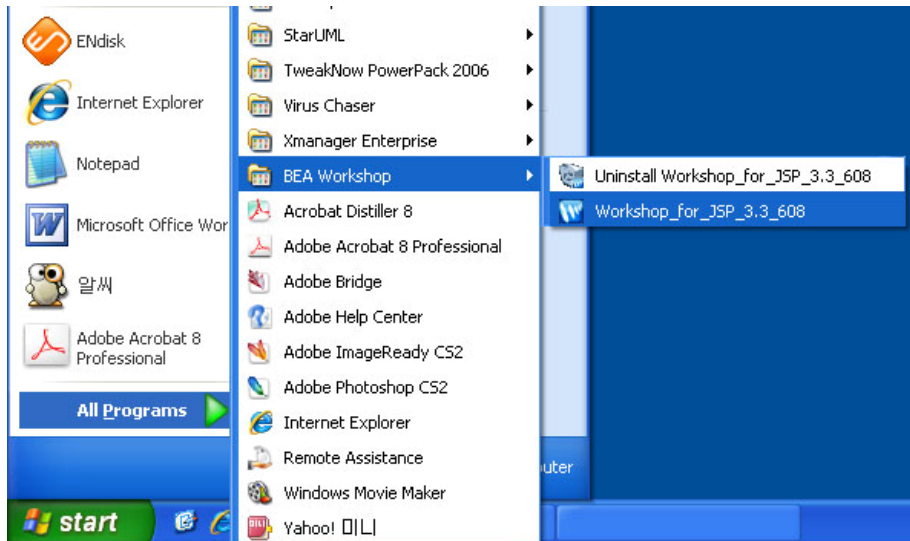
ENdisk
Internet Explorer
Notepad
Microsoft Office Wor
알씨
Adobe Acrobat 8 Professional
All Programs
start

StarUML
TweakNow PowerPack 2006
Virus Chaser
Xmanager Enterprise
BEA Workshop
Acrobat Distiller 8
Adobe Acrobat 8 Professional
Adobe Bridge
Adobe Help Center
Adobe ImageReady CS2
Adobe Photoshop CS2
Internet Explorer
Remote Assistance
Windows Movie Maker
Yahoo! 미니

Uninstall Workshop_for_JSP_3.3_608
Workshop_for_JSP_3.3_608

uter